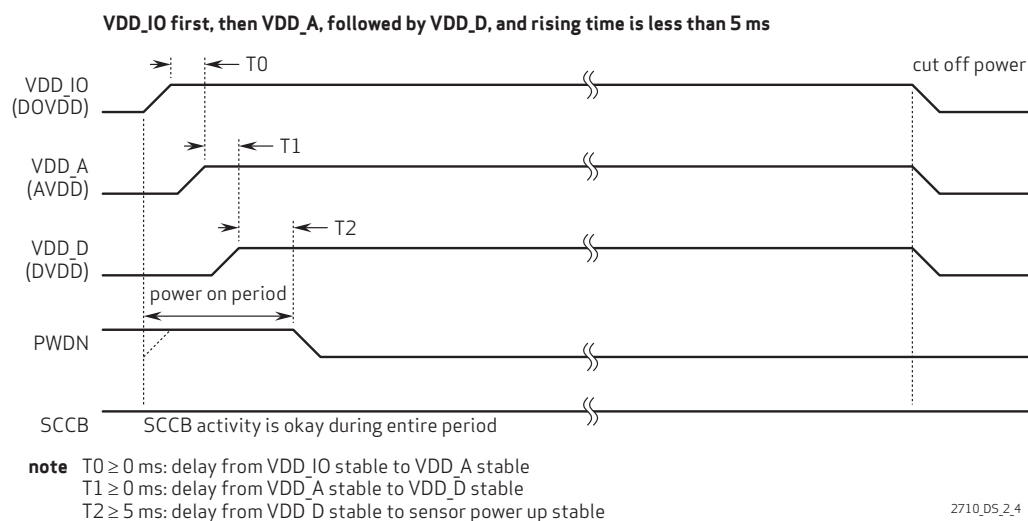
VDD_IO first, then VDD_A, followed by VDD_D, and rising time is less than 5 ms

T0

cut off power

VDD_IO
(DOVDD)

T1

VDD_A
(AVDD)

T2

VDD_D
(DVDD)

power on period

PWDN

SCCB

SCCB activity is okay during entire period

**note** T0 $\geq$ 0 ms: delay from VDD_IO stable to VDD_A stable
T1 $\geq$ 0 ms: delay from VDD_A stable to VDD_D stable
T2 $\geq$ 5 ms: delay from VDD_D stable to sensor power up stable

2710_DS_2_4